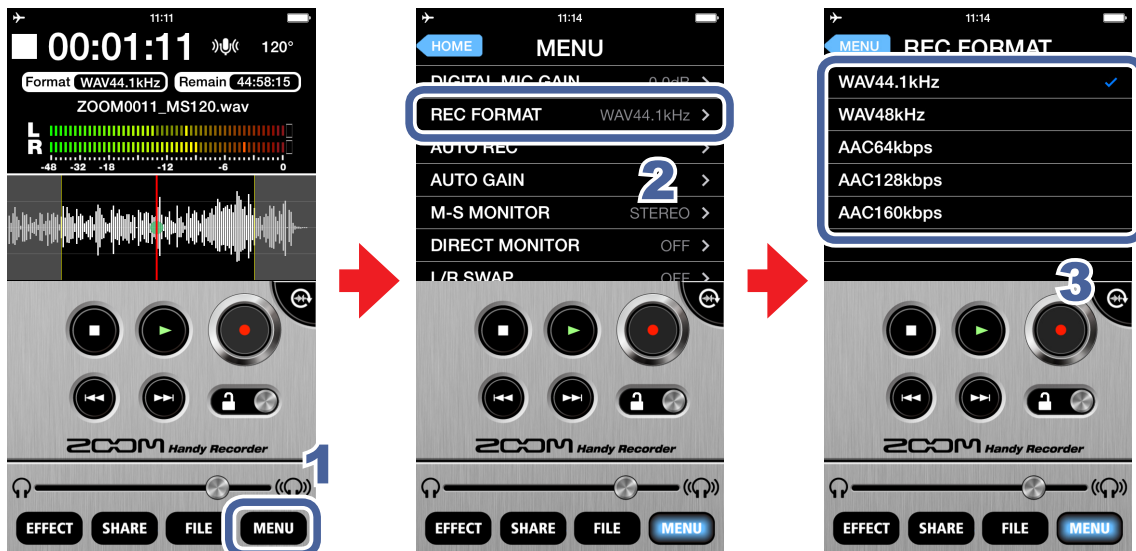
11:11

00:01:11 120°

Format WAV44.1kHz Remain 44:58:15

ZOOM0011_MS120.wav

L
R

-48 -32 -18 -12 -6 0

ZOOM Handy Recorder

1

EFFECT SHARE FILE MENU

11:14

HOME MENU

DIGITAL MIC GAIN 0.0dB

REC FORMAT WAV44.1kHz

AUTO REC

AUTO GAIN

2

M-S MONITOR STEREO

DIRECT MONITOR OFF

L/R SWAP OFF

ZOOM Handy Recorder

EFFECT SHARE FILE MENU

11:14

MENU REC FORMAT

WAV44.1kHz

WAV48kHz

AAC64kbps

AAC128kbps

AAC160kbps

3

ZOOM Handy Recorder

EFFECT SHARE FILE MENU